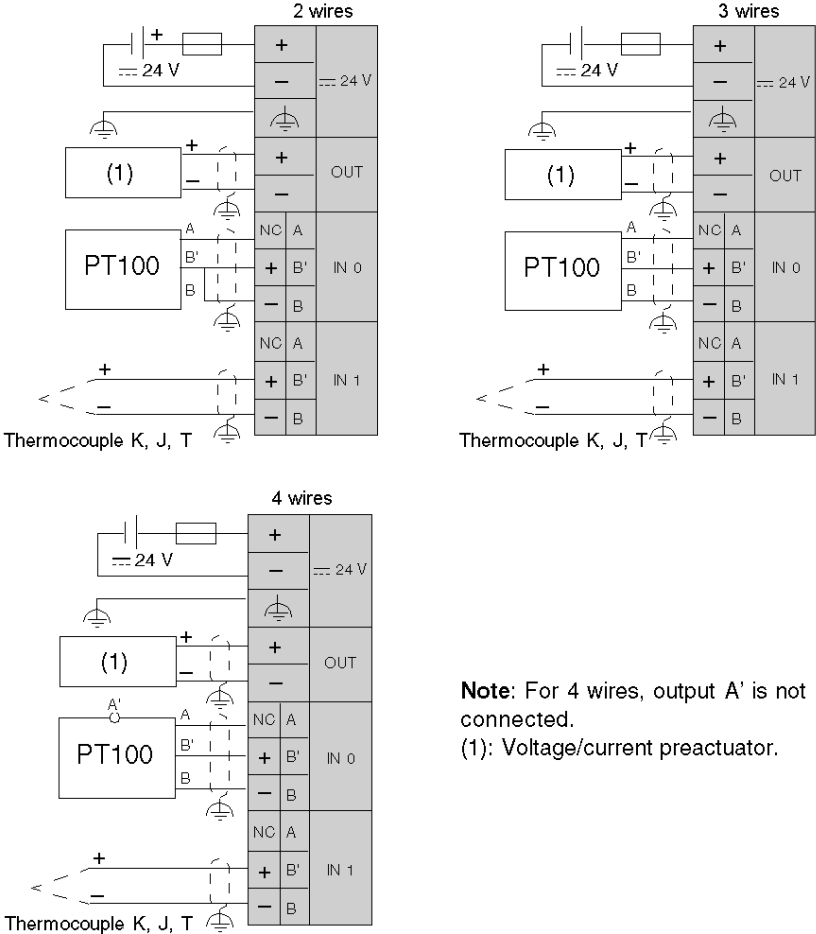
2 wires

+
24 V
+
–
24 V

(1)
+
–
+
–
OUT

PT100
A
B'
B
NC A
+ B'
– B
IN 0

+
–
NC A
+ B'
– B
IN 1
Thermocouple K, J, T

3 wires

24 V
+
–
24 V

(1)
+
–
+
–
OUT

PT100
A
B'
B
NC A
+ B'
– B
IN 0

+
–
NC A
+ B'
– B
IN 1
Thermocouple K, J, T

4 wires

24 V
+
–
24 V

(1)
+
–
+
–
OUT

A'
PT100
A
B'
B
NC A
+ B'
– B
IN 0

+
–
NC A
+ B'
– B
IN 1
Thermocouple K, J, T

Note: For 4 wires, output A' is not connected.
(1): Voltage/current preactuator.